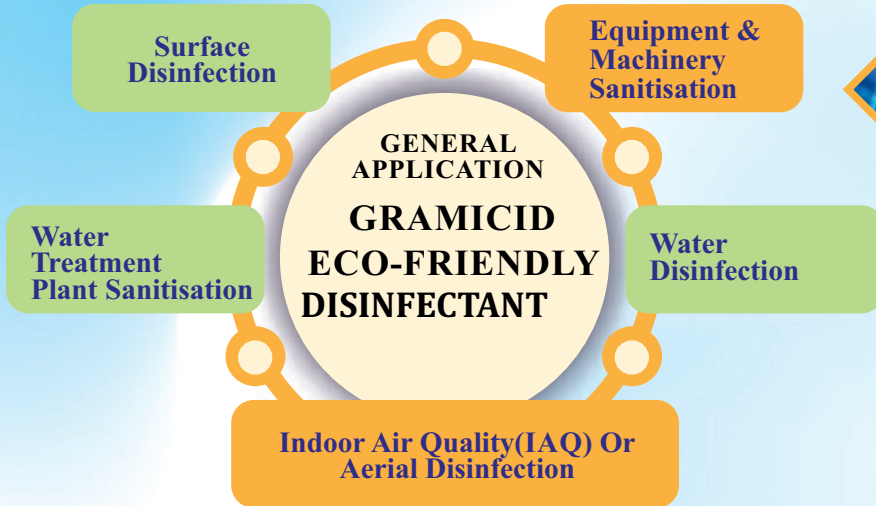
Surface Disinfection

Equipment & Machinery Sanitisation

GENERAL APPLICATION

GRAMICID ECO-FRIENDLY DISINFECTANT

Water Treatment Plant Sanitisation

Water Disinfection

Indoor Air Quality(IAQ) Or Aerial Disinfection